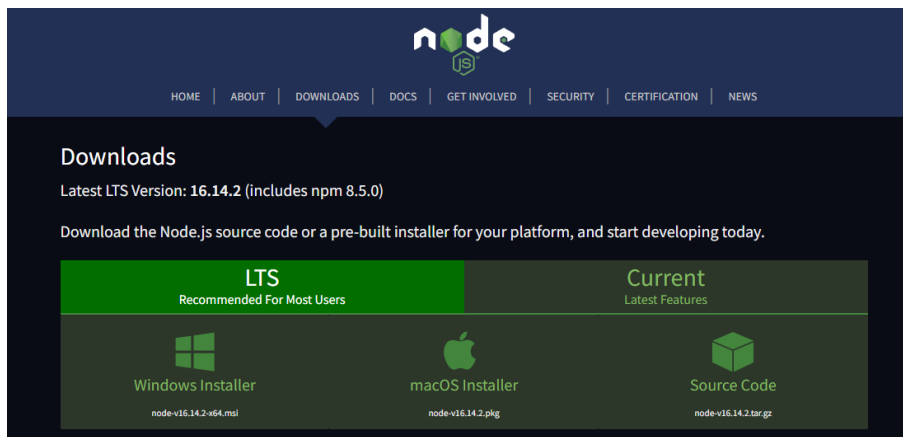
node JS

HOME | ABOUT | DOWNLOADS | DOCS | GET INVOLVED | SECURITY | CERTIFICATION | NEWS

Downloads

Latest LTS Version: **16.14.2** (includes npm 8.5.0)

Download the Node.js source code or a pre-built installer for your platform, and start developing today.

LTS
Recommended For Most Users

Current
Latest Features

Windows Installer
node-v16.14.2-x64.msi

macOS Installer
node-v16.14.2.pkg

Source Code
node-v16.14.2.tar.gz